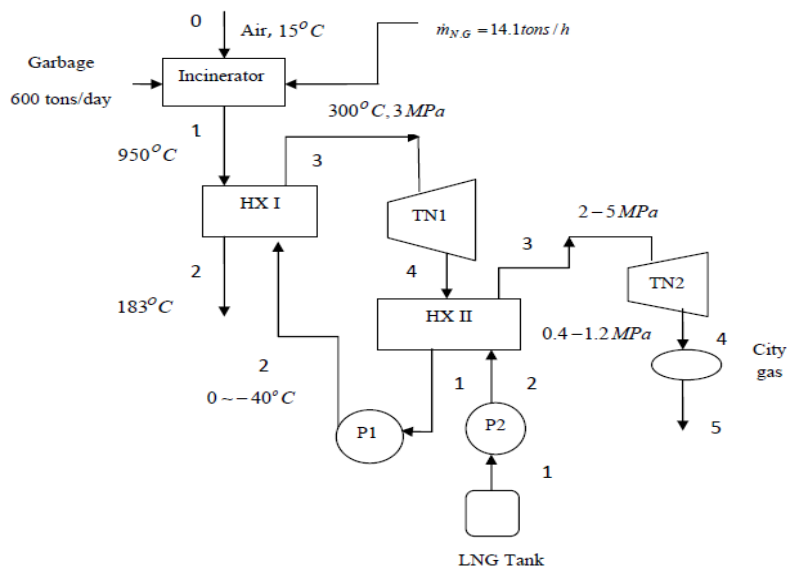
0
Air, $15^oC$
$\dot{m}_{N.G} = 14.1 tons/h$
Garbage
600 tons/day
Incinerator
1
$950^oC$
$300^oC, 3MPa$
3
HX I
TN1
$2-5MPa$
3
4
2
TN2
$183^oC$
HX II
$0.4-1.2MPa$
4
City gas
2
$0\sim-40^oC$
1
2
P1
P2
5
1
LNG Tank